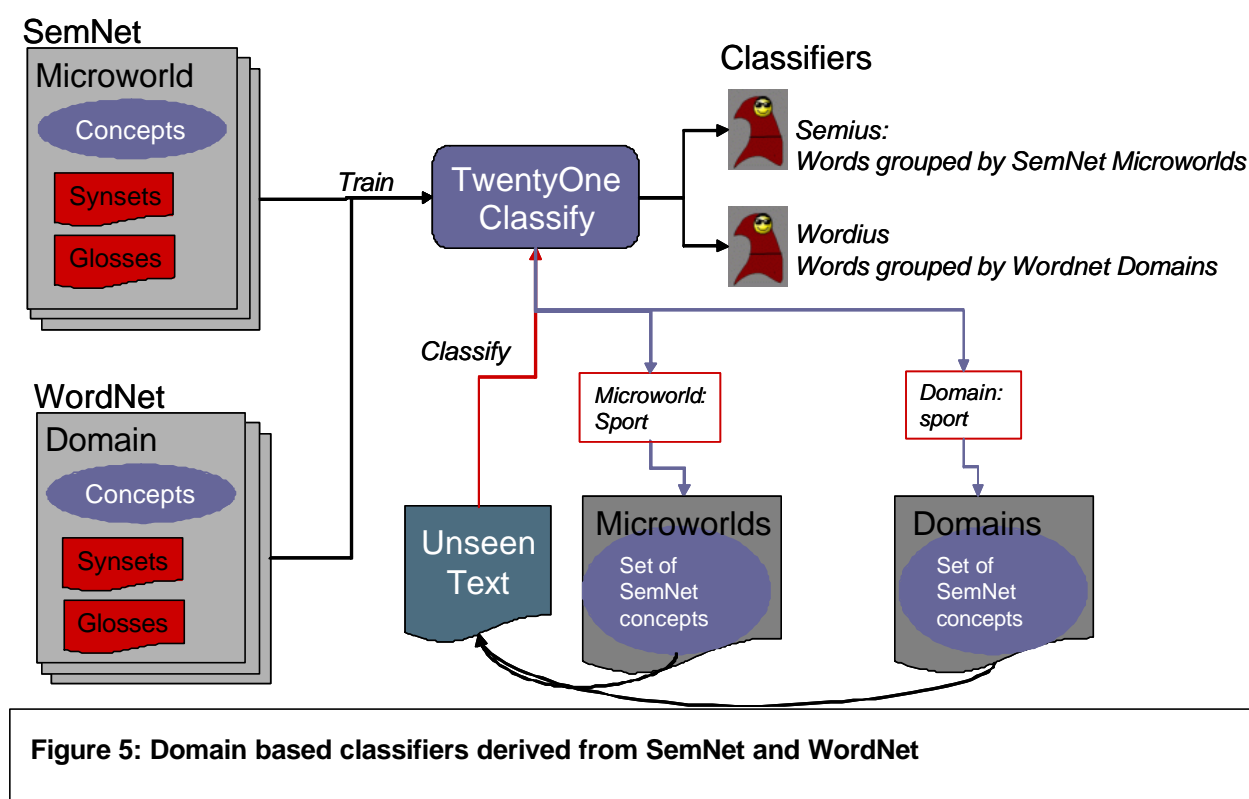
SemNet

Microworld

Concepts

Synsets

Glosses

Train

TwentyOne Classify

Classifiers

Semius:
Words grouped by SemNet Microworlds

Wordius
Words grouped by Wordnet Domains

WordNet

Domain

Concepts

Synsets

Glosses

Classify

Microworld: Sport

Domain: sport

Unseen Text

Microworlds

Set of SemNet concepts

Domains

Set of SemNet concepts

Figure 5: Domain based classifiers derived from SemNet and WordNet